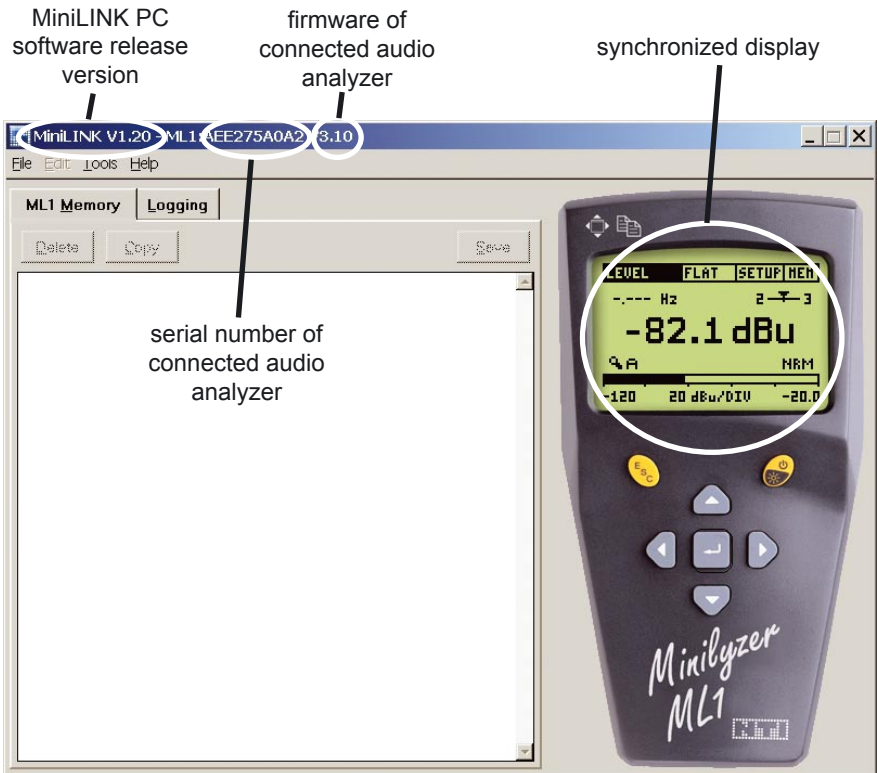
MiniLINK PC software release version

firmware of connected audio analyzer

synchronized display

MiniLINK V1.20 - ML1: AEE275A0A2 3.10

File Edit Tools Help

ML1 Memory | Logging

Delete | Copy | Save

serial number of connected audio analyzer

LEVEL | FLAT | SETUP | MEM

-.--- Hz 2—3

-82.1 dBu

A NRM

-120 20 dBu/DIV -20.0

ESC

Minilyzer ML1

NTI